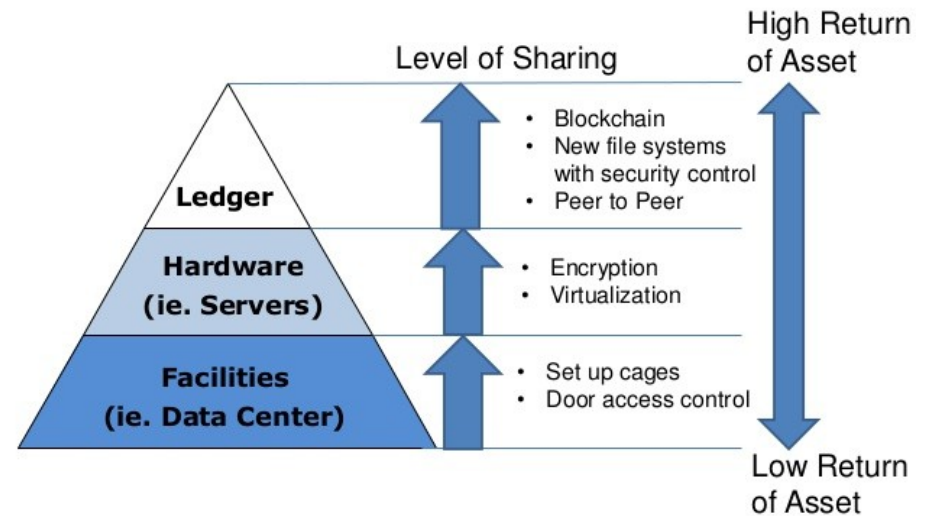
Level of Sharing

High Return of Asset

Ledger

- Blockchain
- New file systems with security control
- Peer to Peer

Hardware (ie. Servers)

- Encryption
- Virtualization

Facilities (ie. Data Center)

- Set up cages
- Door access control

Low Return of Asset